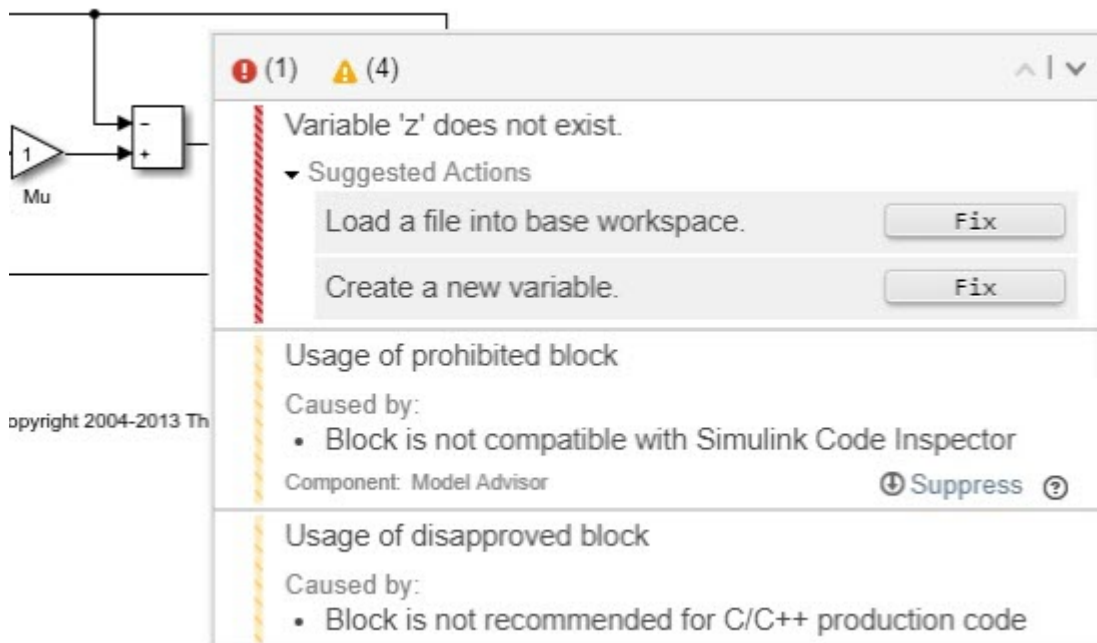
1
Mu
-
+
opyright 2004-2013 Th

(1) (4)

Variable 'z' does not exist.

Suggested Actions

Load a file into base workspace. Fix

Create a new variable. Fix

Usage of prohibited block

Caused by:
• Block is not compatible with Simulink Code Inspector

Component: Model Advisor Suppress ?

Usage of disapproved block

Caused by:
• Block is not recommended for C/C++ production code